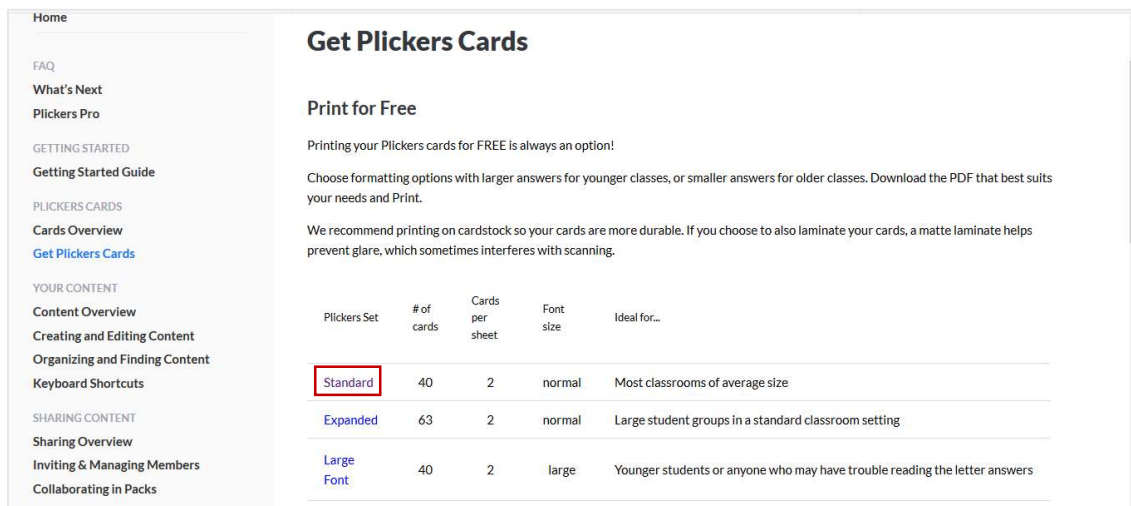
Home

FAQ
What's Next
Plickers Pro

GETTING STARTED
Getting Started Guide

PLICKERS CARDS
Cards Overview
Get Plickers Cards

YOUR CONTENT
Content Overview
Creating and Editing Content
Organizing and Finding Content
Keyboard Shortcuts

SHARING CONTENT
Sharing Overview
Inviting & Managing Members
Collaborating in Packs

Get Plickers Cards

Print for Free

Printing your Plickers cards for FREE is always an option!

Choose formatting options with larger answers for younger classes, or smaller answers for older classes. Download the PDF that best suits your needs and Print.

We recommend printing on cardstock so your cards are more durable. If you choose to also laminate your cards, a matte laminate helps prevent glare, which sometimes interferes with scanning.

| Plickers Set | # of cards | Cards per sheet | Font size | Ideal for... |
|---|---|---|---|---|
| Standard | 40 | 2 | normal | Most classrooms of average size |
| Expanded | 63 | 2 | normal | Large student groups in a standard classroom setting |
| Large Font | 40 | 2 | large | Younger students or anyone who may have trouble reading the letter answers |